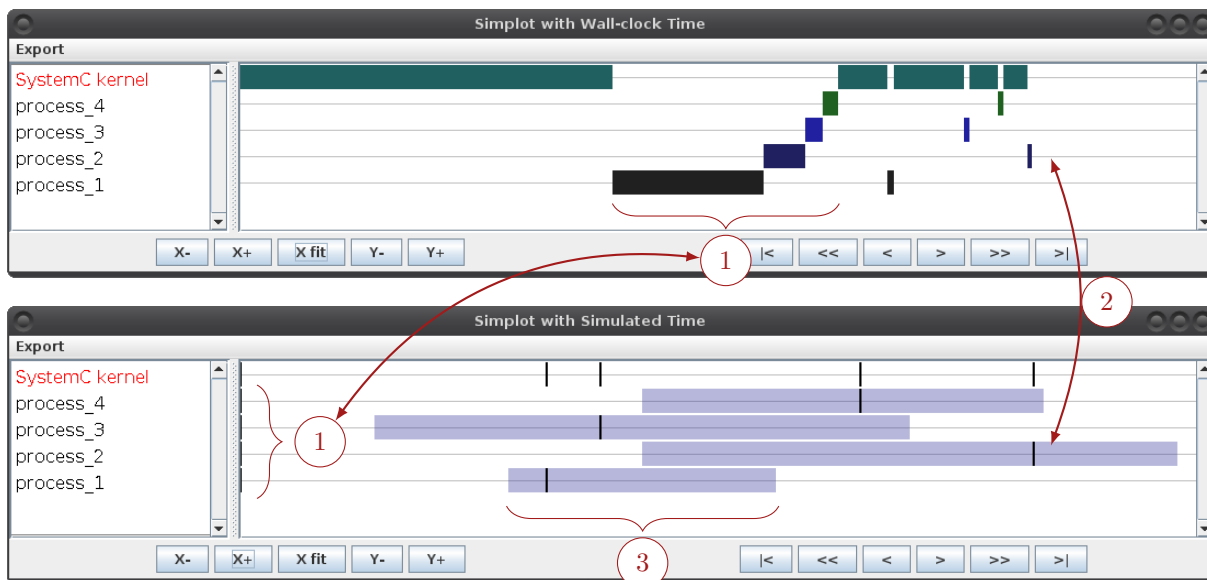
Simplot with Wall-clock Time

Export

SystemC kernel
process_4
process_3
process_2
process_1

X- X+ X fit Y- Y+

1

|< << < > >> >|

2

Simplot with Simulated Time

Export

SystemC kernel
process_4
process_3
process_2
process_1

1

X- X+ X fit Y- Y+

3

|< << < > >> >|